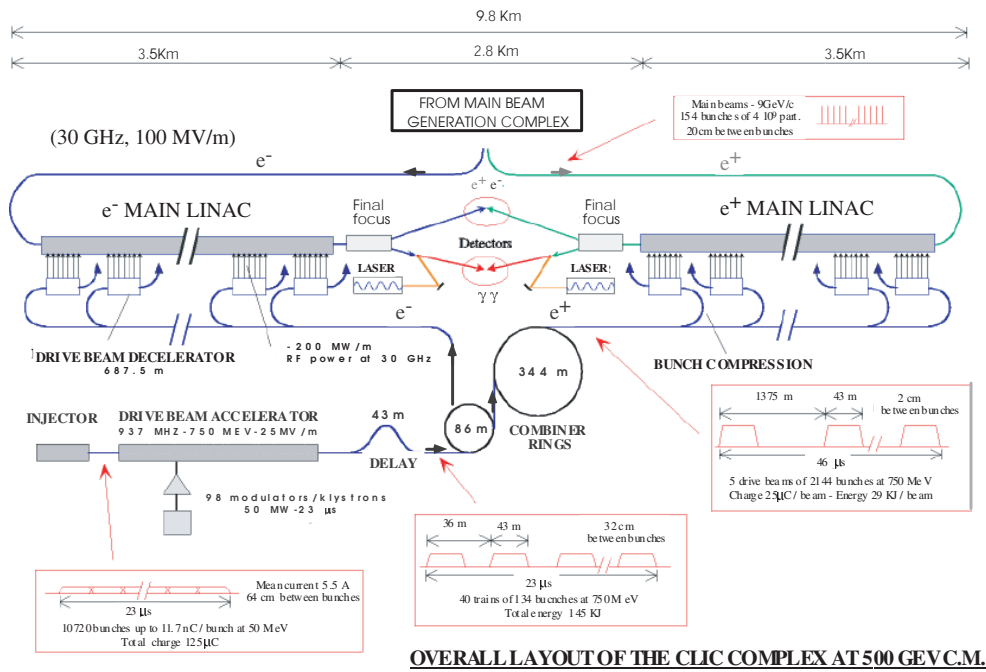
9.8 Km

3.5Km

2.8 Km

3.5Km

FROM MAIN BEAM GENERATION COMPLEX

Main beams - 9GeV/c
154 bunches of 4 $10^9$ part.
20cm between bunches

(30 GHz, 100 MV/m)

$e^-$

$e^+$

$e^+ e^-$

$e^-$ MAIN LINAC

Final focus

Final focus

$e^+$ MAIN LINAC

Detectors

LASER

LASER

$\gamma\gamma$

$e^-$

$e^+$

DRIVE BEAM DECELERATOR
687.5 m

- 200 MW/m
RF power at 30 GHz

BUNCH COMPRESSION

344 m

1375 m

43 m

2 cm
between bunches

46 $\mu$s

5 drive beams of 2144 bunches at 750 MeV
Charge 25$\mu$C / beam - Energy 29 KJ / beam

INJECTOR

DRIVE BEAM ACCELERATOR
937 MHZ-750 MEV-25MV/m

43 m

DELAY

86 m

COMBINER RINGS

98 modulators/klystrons
50 MW-23 $\mu$s

36 m

43 m

32cm
between bunches

23 $\mu$s

40 trains of 134 bunches at 750M eV
Total energy 145 KJ

Mean current 5.5 A
64 cm between bunches

23 $\mu$s

10720 bunches up to 11.7nC/bunch at 50 MeV
Total charge 125$\mu$C

OVERALL LAYOUT OF THE CLIC COMPLEX AT 500 GEV C.M.